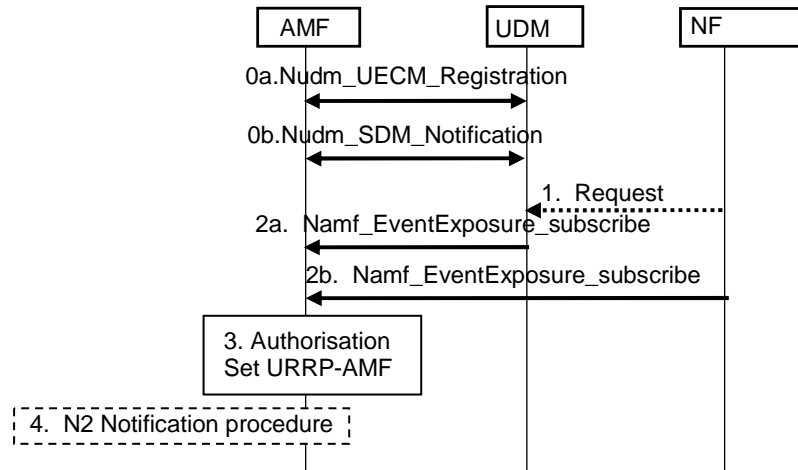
AMF
UDM
NF

0a.Nudm_UECM_Registration

0b.Nudm_SDM_Notification

1. Request

2a. Namf_EventExposure_subscribe

2b. Namf_EventExposure_subscribe

3. Authorisation
Set URRP-AMF

4. N2 Notification procedure